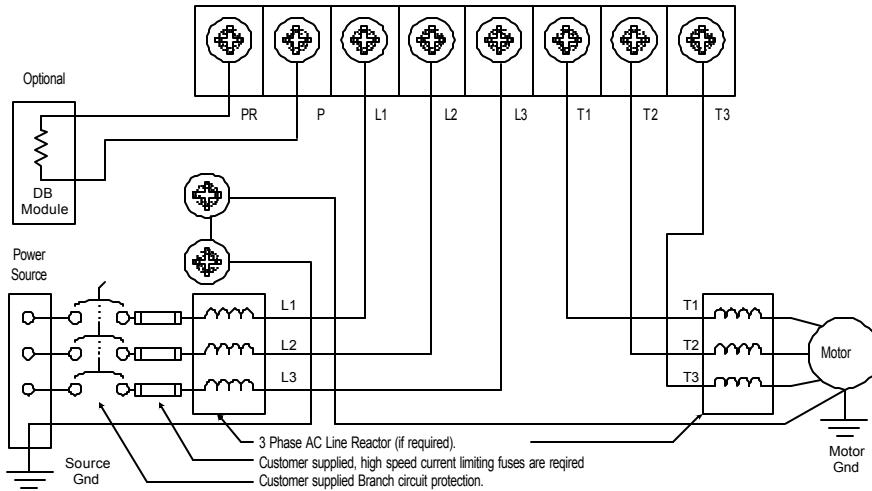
Optional

PR P L1 L2 L3 T1 T2 T3

DB Module

Power Source

L1
L2
L3

T1
T2
T3

Motor

Motor Gnd

Source Gnd

3 Phase AC Line Reactor (if required).
Customer supplied, high speed current limiting fuses are reqired
Customer supplied Branch circuit protection.